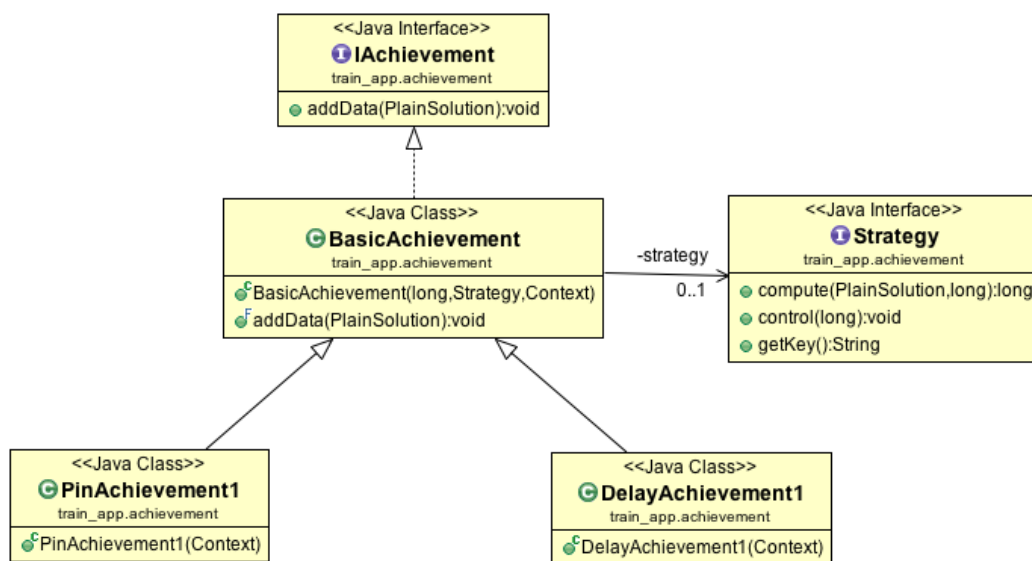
<<Java Interface>>
IAchievement
train_app.achievement

addData(PlainSolution):void

<<Java Class>>
BasicAchievement
train_app.achievement

BasicAchievement(long,Strategy,Context)
addData(PlainSolution):void

-strategy
0..1

<<Java Interface>>
Strategy
train_app.achievement

compute(PlainSolution,long):long
control(long):void
getKey():String

<<Java Class>>
PinAchievement1
train_app.achievement

PinAchievement1(Context)

<<Java Class>>
DelayAchievement1
train_app.achievement

DelayAchievement1(Context)